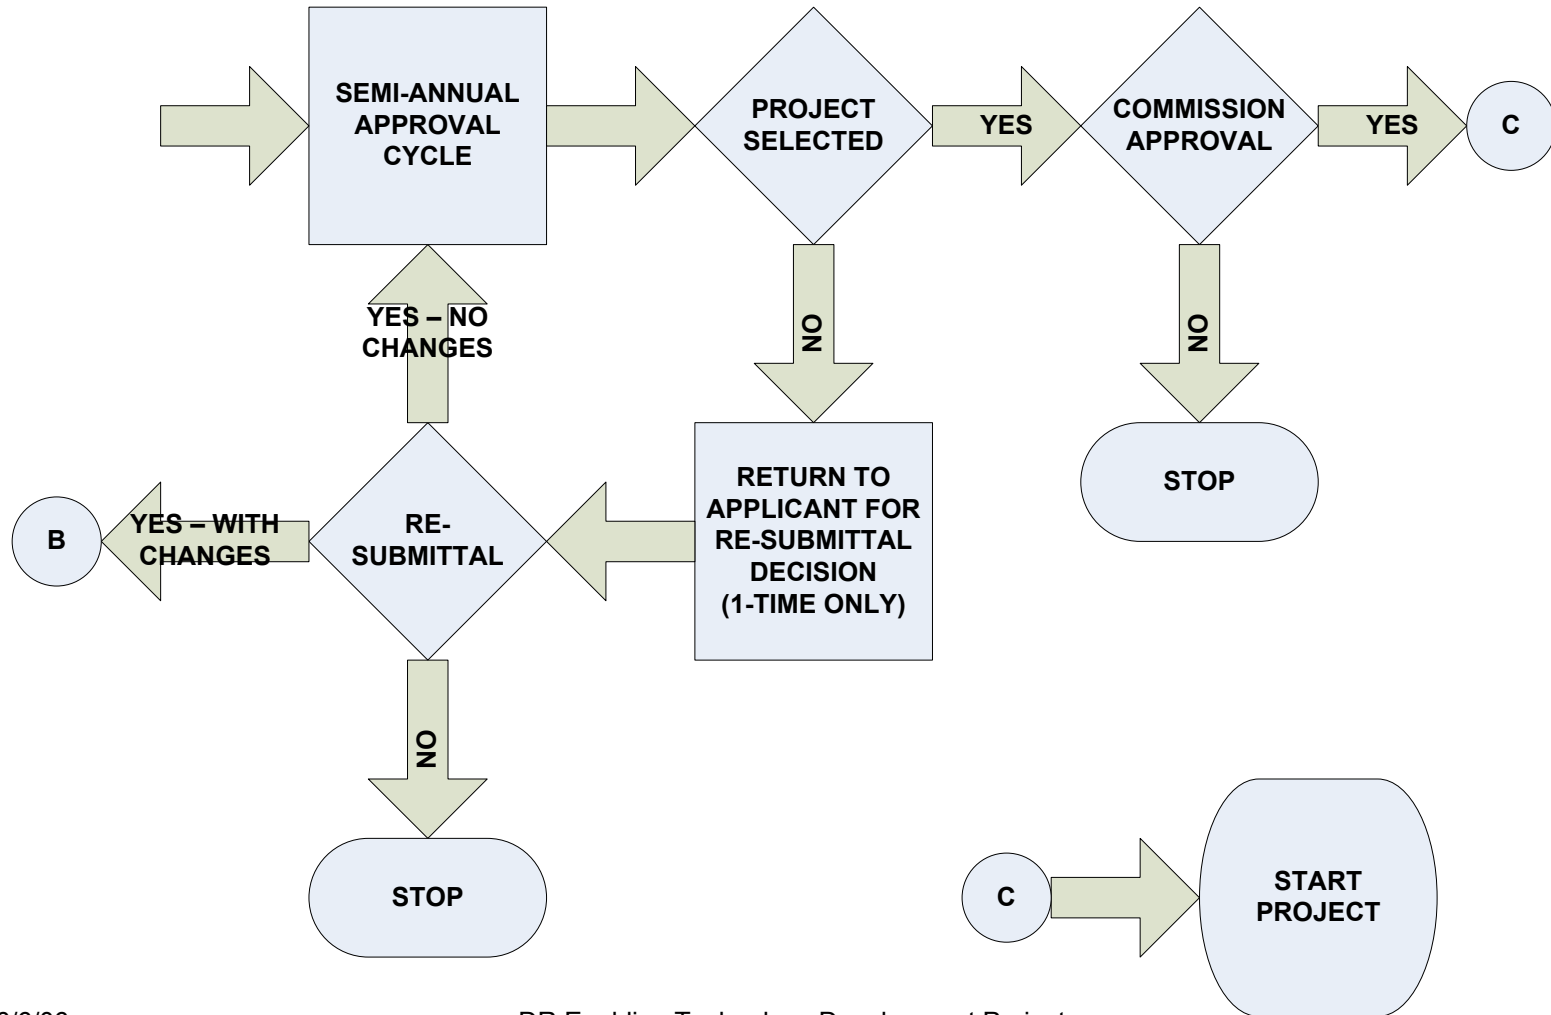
SEMI-ANNUAL APPROVAL CYCLE

PROJECT SELECTED

YES

COMMISSION APPROVAL

YES

C

YES – NO CHANGES

NO

NO

STOP

RETURN TO APPLICANT FOR RE-SUBMITTAL DECISION (1-TIME ONLY)

B

YES – WITH CHANGES

RE-SUBMITTAL

NO

STOP

C

START PROJECT

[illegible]

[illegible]